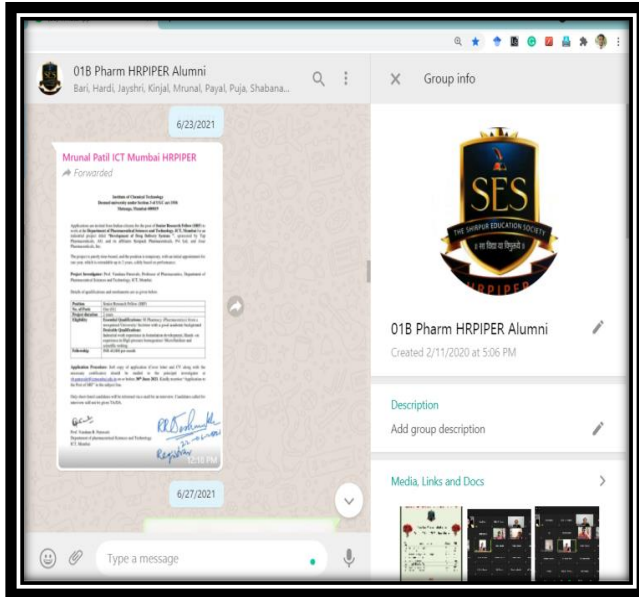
01B Pharm HRPIPER Alumni
Bari, Hardi, Jayshri, Kinjal, Mrunal, Payal, Puja, Shabana...

6/23/2021

Mrunal Patil ICT Mumbai HRPIPER
Forwarded

Institute of Chemical Technology
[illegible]

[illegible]

| Position | Senior Research Fellow (SRF) |
|---|---|
| No. of Posts | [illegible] |
| Project duration | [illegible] |
| Eligibility | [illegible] |
| Fellowship | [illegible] |

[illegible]

Prof. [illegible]
Department of pharmaceutical Sciences and Technology
ICT, Mumbai

Registrar

12:18 PM

6/27/2021

Type a message

Group info

SES
THE SHIRPUR EDUCATION SOCIETY
HRPIPER

01B Pharm HRPIPER Alumni
Created 2/11/2020 at 5:06 PM

Description
Add group description

Media, Links and Docs